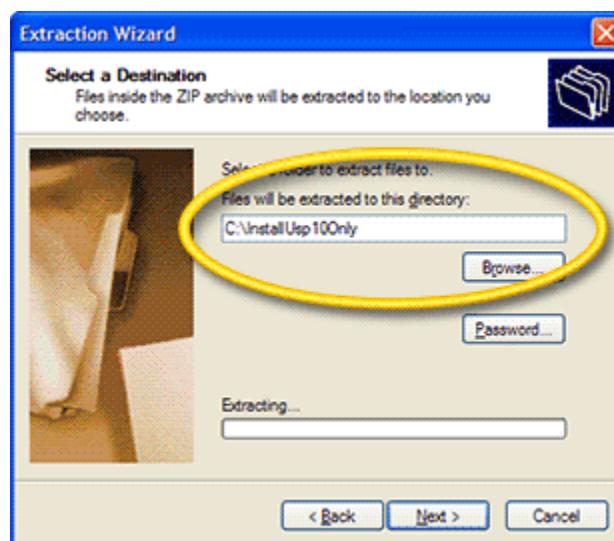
Extraction Wizard

Select a Destination
Files inside the ZIP archive will be extracted to the location you choose.

Sele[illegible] folder to extract files to.

Files will be extracted to this directory:

C:\InstallUsp10Only

Browse...

Password...

Extracting...

< Back

Next >

Cancel